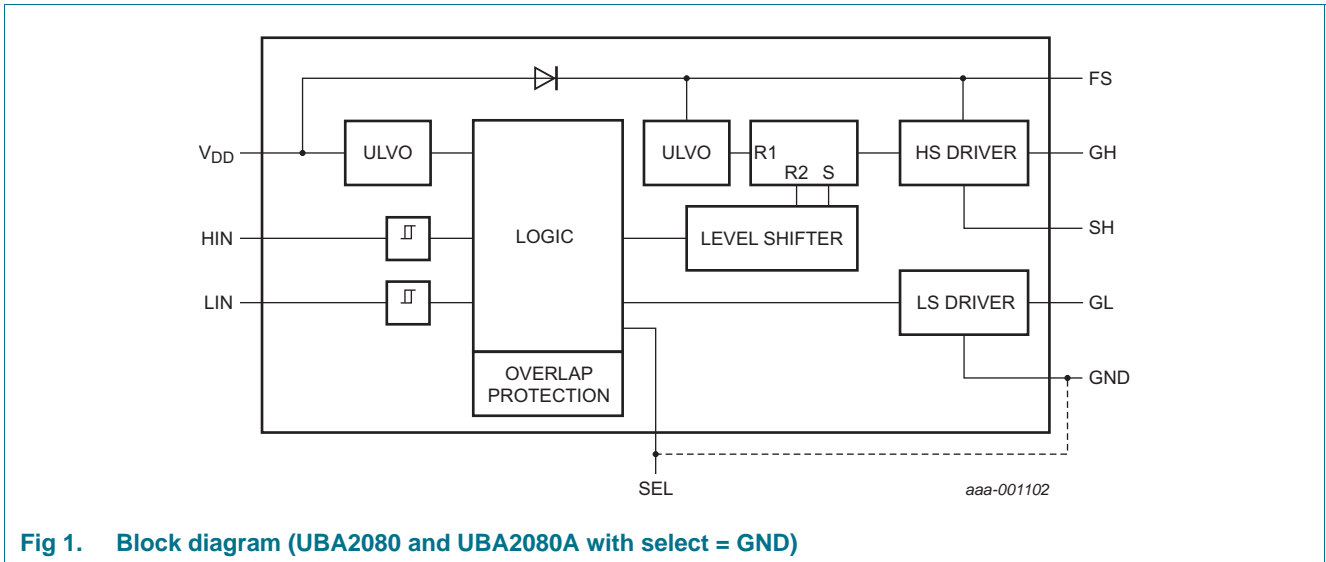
FS

$V_{DD}$

ULVO

ULVO

R1

R2 S

HS DRIVER

GH

SH

HIN

LOGIC

LEVEL SHIFTER

LIN

LS DRIVER

GL

OVERLAP PROTECTION

GND

SEL

aaa-001102

Fig 1. Block diagram (UBA2080 and UBA2080A with select = GND)